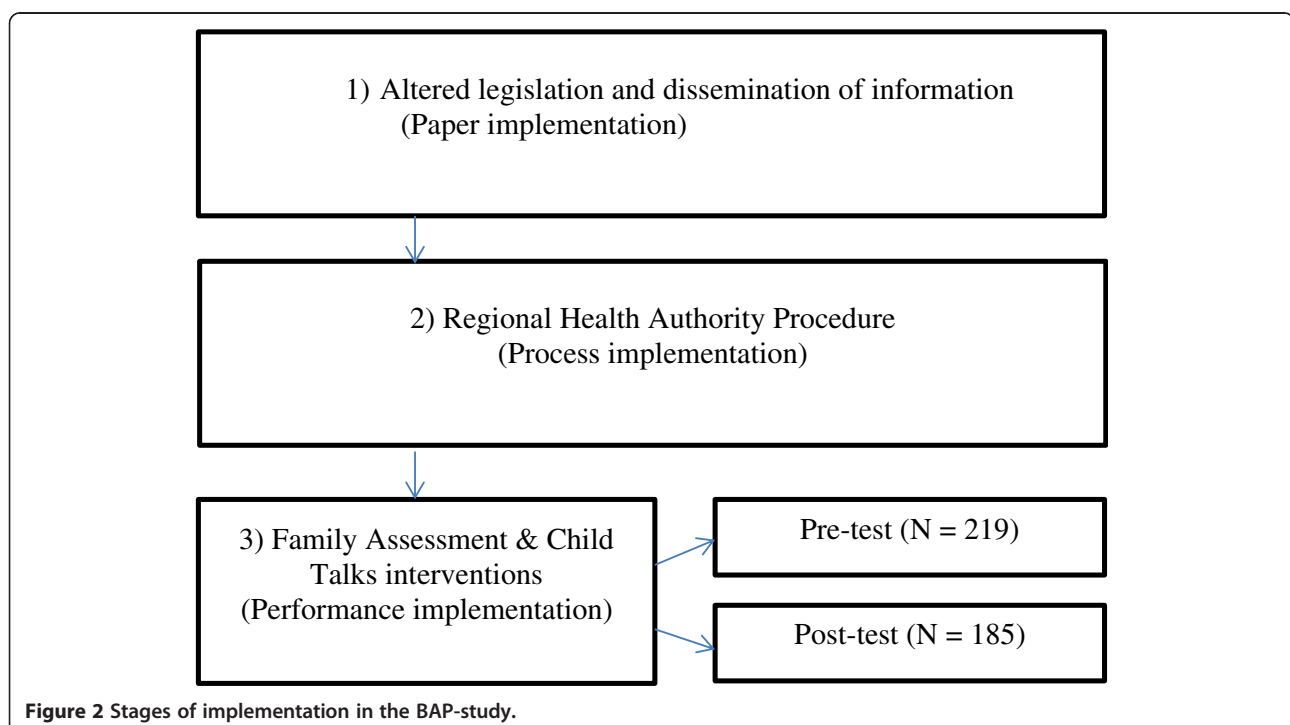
1) Altered legislation and dissemination of information
(Paper implementation)

2) Regional Health Authority Procedure
(Process implementation)

3) Family Assessment & Child Talks interventions
(Performance implementation)

Pre-test (N = 219)

Post-test (N = 185)

Figure 2 Stages of implementation in the BAP-study.